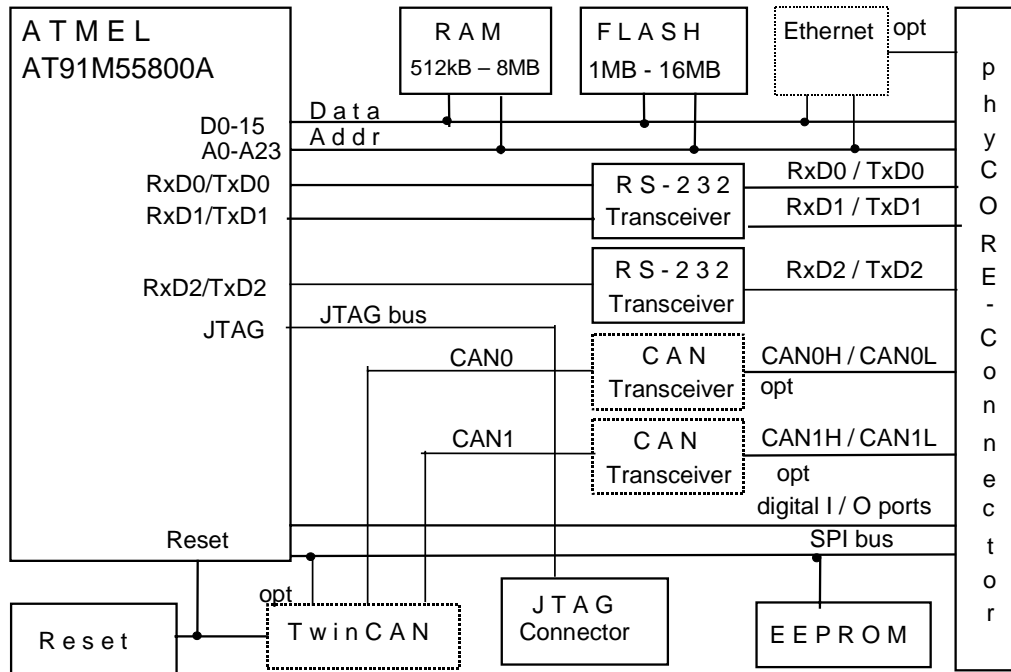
A T M E L
AT91M55800A

R A M
512kB – 8MB

F L A S H
1MB - 16MB

Ethernet
opt

D0-15
D a t a
A0-A23
A d d r

RxD0/TxD0
RxD1/TxD1
R S - 2 3 2
Transceiver
RxD0 / TxD0
RxD1 / TxD1

RxD2/TxD2
R S - 2 3 2
Transceiver
RxD2 / TxD2

JTAG
JTAG bus

CAN0
C A N
Transceiver
CAN0H / CAN0L
opt

CAN1
C A N
Transceiver
CAN1H / CAN1L
opt
digital I / O ports

Reset
SPI bus

opt
T w i n C A N

J T A G
Connector

E E P R O M

R e s e t

p h y C O R E - C o n n e c t o r